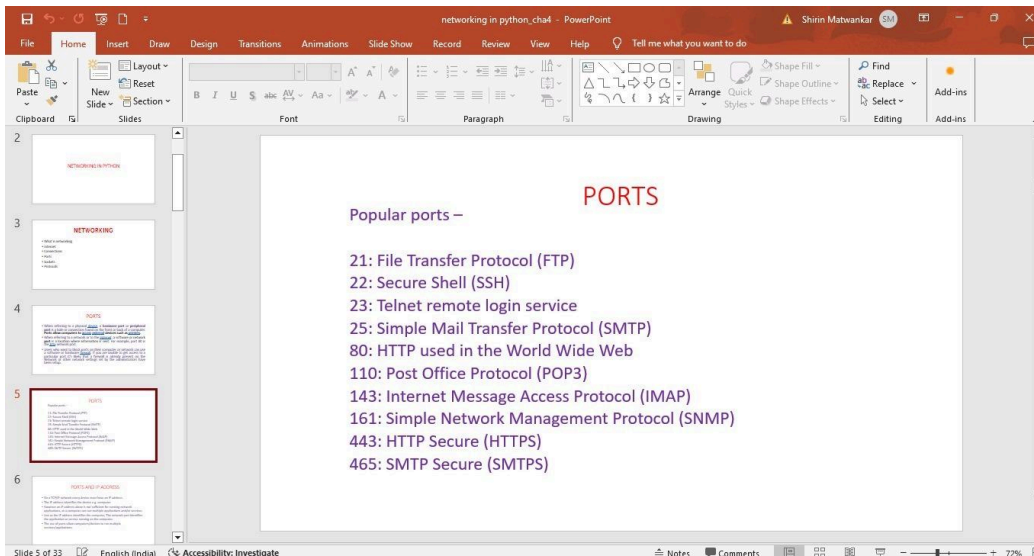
networking in python_cha4 - PowerPoint

Shirin Matwankar SM

File Home Insert Draw Design Transitions Animations Slide Show Record Review View Help Tell me what you want to do

Paste Layout Reset New Slide Section

Clipboard Slides Font Paragraph Drawing Editing Add-ins

Arrange Quick Styles Shape Fill Shape Outline Shape Effects Find Replace Select Add-ins

2

NETWORKING IN PYTHON

3

NETWORKING

4

PORTS

5

PORTS

6

PORTS AND IP ADDRESS

PORTS

Popular ports –

21: File Transfer Protocol (FTP)
22: Secure Shell (SSH)
23: Telnet remote login service
25: Simple Mail Transfer Protocol (SMTP)
80: HTTP used in the World Wide Web
110: Post Office Protocol (POP3)
143: Internet Message Access Protocol (IMAP)
161: Simple Network Management Protocol (SNMP)
443: HTTP Secure (HTTPS)
465: SMTP Secure (SMTPS)

Slide 5 of 33 English (India) Accessibility: Investigate Notes Comments 77%